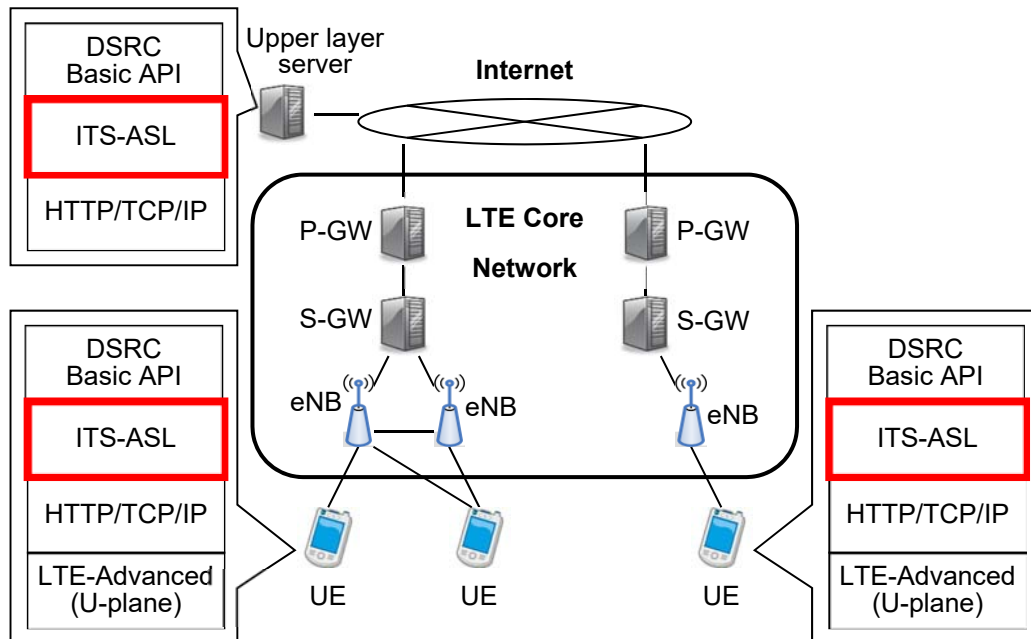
DSRC Basic API
ITS-ASL
HTTP/TCP/IP

Upper layer server

Internet

LTE Core Network

P-GW
S-GW
eNB
eNB

P-GW
S-GW
eNB

DSRC Basic API
ITS-ASL
HTTP/TCP/IP
LTE-Advanced (U-plane)

UE
UE
UE

DSRC Basic API
ITS-ASL
HTTP/TCP/IP
LTE-Advanced (U-plane)